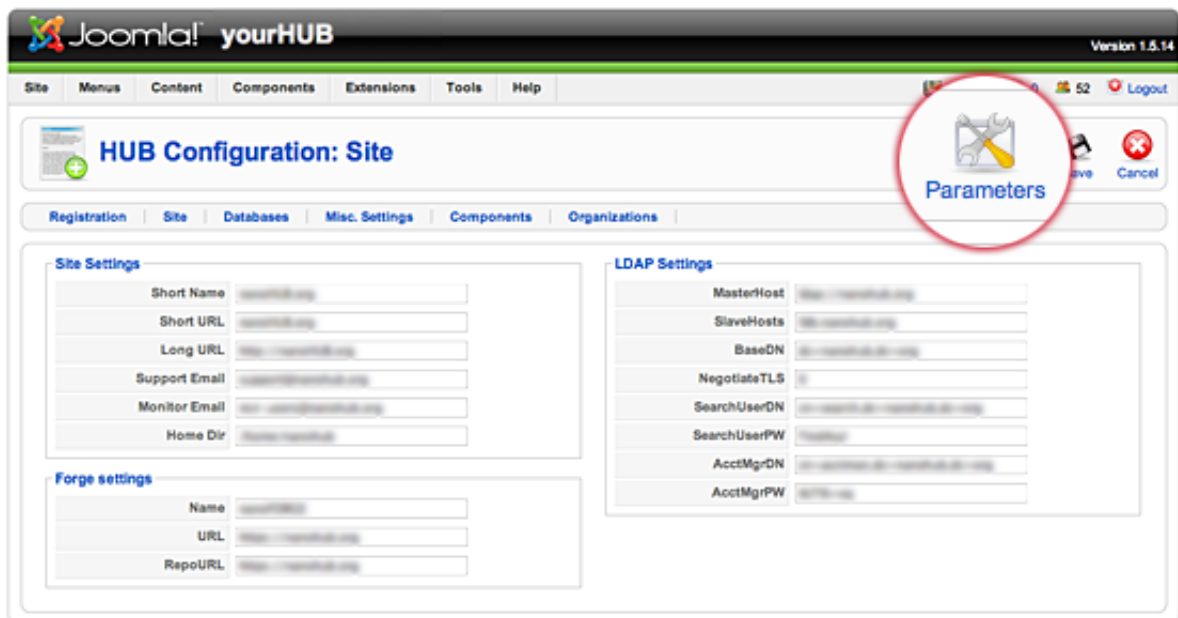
Joomla! yourHUB

Version 1.5.14

Site | Menus | Content | Components | Extensions | Tools | Help

52 Logout

HUB Configuration: Site

Parameters

ave Cancel

Registration | Site | Databases | Misc. Settings | Components | Organizations

Site Settings

| | |
|---|---|
| Short Name | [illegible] |
| Short URL | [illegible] |
| Long URL | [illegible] |
| Support Email | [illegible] |
| Monitor Email | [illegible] |
| Home Dir | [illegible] |

Forge settings

| | |
|---|---|
| Name | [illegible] |
| URL | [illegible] |
| RepoURL | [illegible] |

LDAP Settings

| | |
|---|---|
| MasterHost | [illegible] |
| SlaveHosts | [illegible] |
| BaseDN | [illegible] |
| NegotiateTLS | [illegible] |
| SearchUserDN | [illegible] |
| SearchUserPW | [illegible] |
| AcctMgrDN | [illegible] |
| AcctMgrPW | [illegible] |